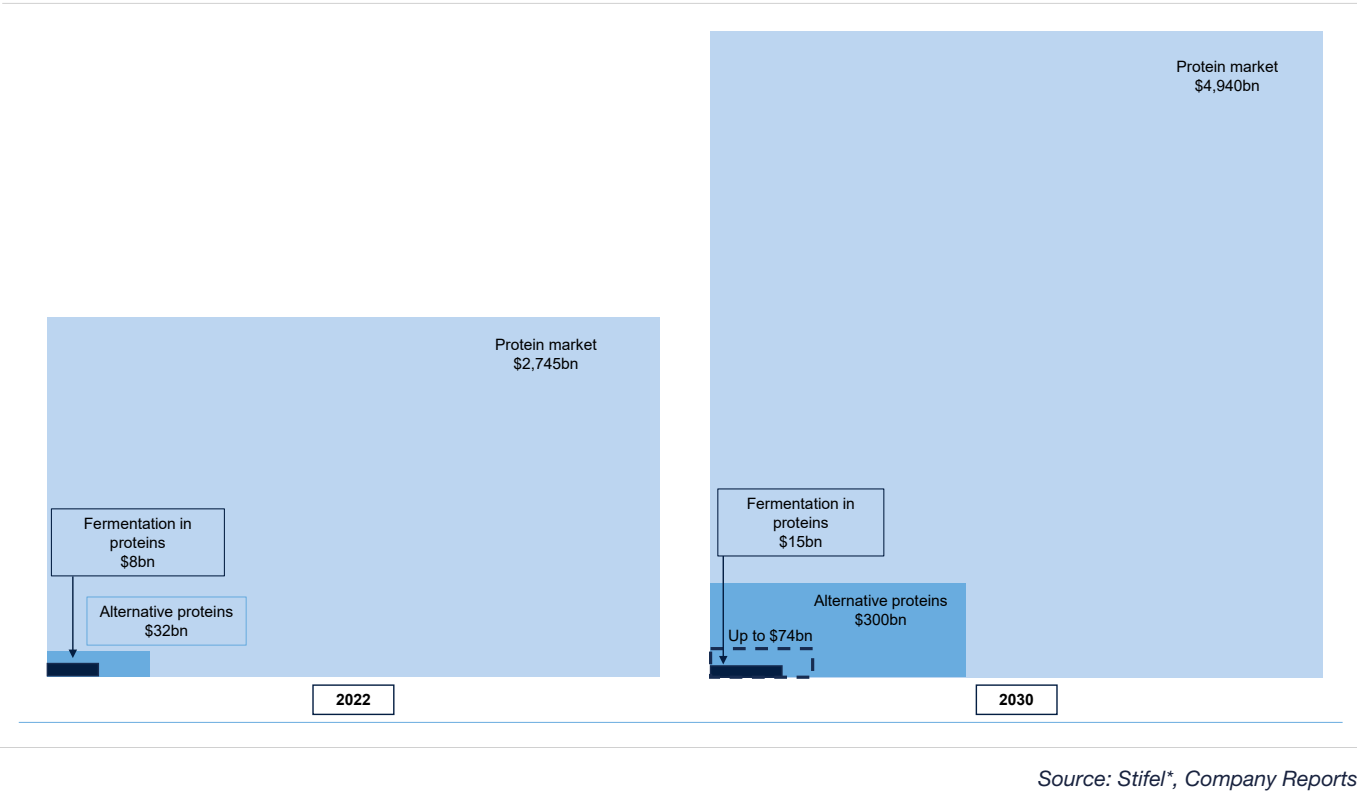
Protein market
$2,745bn

Fermentation in proteins
$8bn

Alternative proteins
$32bn

2022

Protein market
$4,940bn

Fermentation in proteins
$15bn

Alternative proteins
$300bn

Up to $74bn

2030

Source: Stifel*, Company Reports